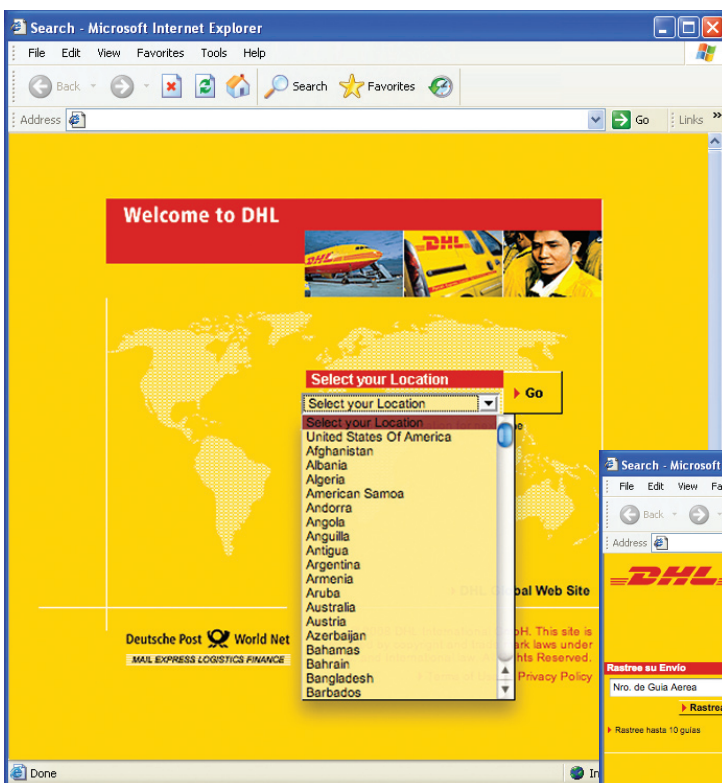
Search - Microsoft Internet Explorer

File Edit View Favorites Tools Help

Back Search Favorites

Address Go Links »

Welcome to DHL

DHL

Select your Location

Go

Select your Location

Select your Location
United States Of America
Afghanistan
Albania
Algeria
American Samoa
Andorra
Angola
Anguilla
Antigua
Argentina
Armenia
Aruba
Australia
Austria
Azerbaijan
Bahamas
Bahrain
Bangladesh
Barbados

DHL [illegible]bal Web Site

Deutsche Post World Net
MAIL EXPRESS LOGISTICS FINANCE

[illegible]H. This site is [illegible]ark laws under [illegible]hts Reserved. Privacy Policy

Done

In

Search - Microsoft

File Edit View Fa

Back

Address

DHL

Rastree su Envío

Nro. de Guia Aerea

Rastrea

Rastree hasta 10 guías